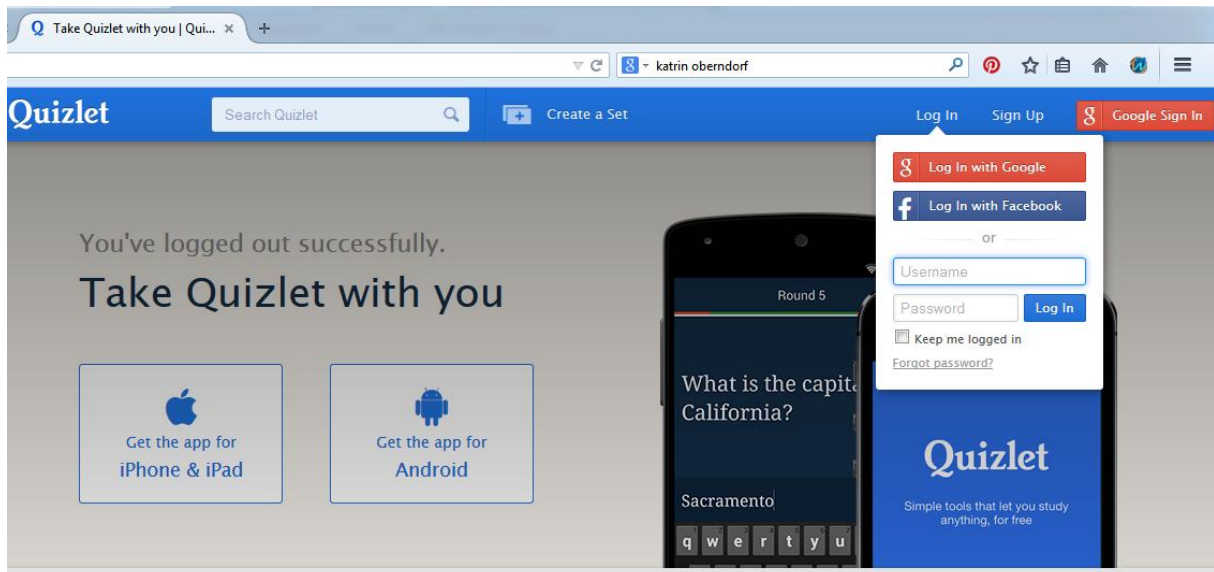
Take Quizlet with you | Qui... ×
+
katrin oberndorf

Quizlet
Search Quizlet
Create a Set
Log In
Sign Up
Google Sign In

Log In with Google
Log In with Facebook
or
Username
Password
Log In
Keep me logged in
Forgot password?

You've logged out successfully.
Take Quizlet with you

Get the app for
iPhone & iPad

Get the app for
Android

Round 5
What is the capita
California?
Sacramento
q w e r t y u

Quizlet
Simple tools that let you study anything, for free